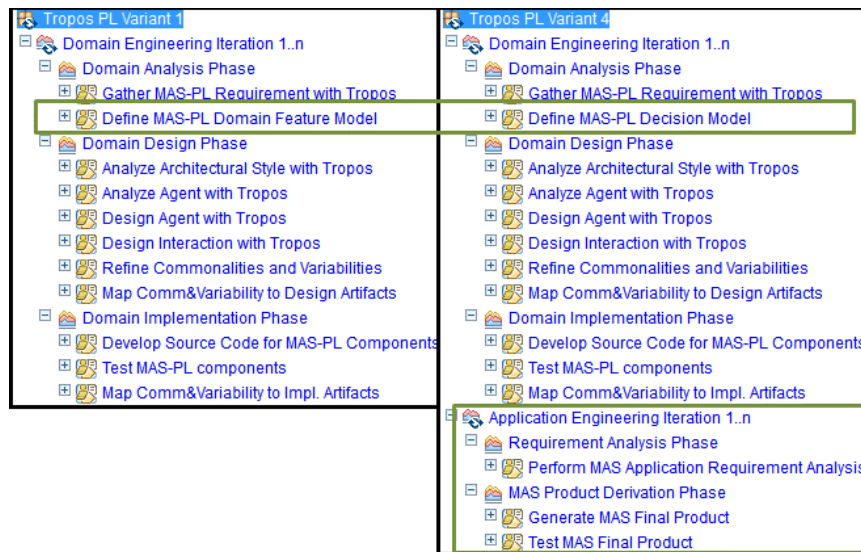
Tropos PL Variant 1
Domain Engineering Iteration 1..n
Domain Analysis Phase
Gather MAS-PL Requirement with Tropos
Define MAS-PL Domain Feature Model
Domain Design Phase
Analyze Architectural Style with Tropos
Analyze Agent with Tropos
Design Agent with Tropos
Design Interaction with Tropos
Refine Commonalities and Variabilities
Map Comm&Variability to Design Artifacts
Domain Implementation Phase
Develop Source Code for MAS-PL Components
Test MAS-PL components
Map Comm&Variability to Impl. Artifacts

Tropos PL Variant 4
Domain Engineering Iteration 1..n
Domain Analysis Phase
Gather MAS-PL Requirement with Tropos
Define MAS-PL Decision Model
Domain Design Phase
Analyze Architectural Style with Tropos
Analyze Agent with Tropos
Design Agent with Tropos
Design Interaction with Tropos
Refine Commonalities and Variabilities
Map Comm&Variability to Design Artifacts
Domain Implementation Phase
Develop Source Code for MAS-PL Components
Test MAS-PL components
Map Comm&Variability to Impl. Artifacts
Application Engineering Iteration 1..n
Requirement Analysis Phase
Perform MAS Application Requirement Analysis
MAS Product Derivation Phase
Generate MAS Final Product
Test MAS Final Product